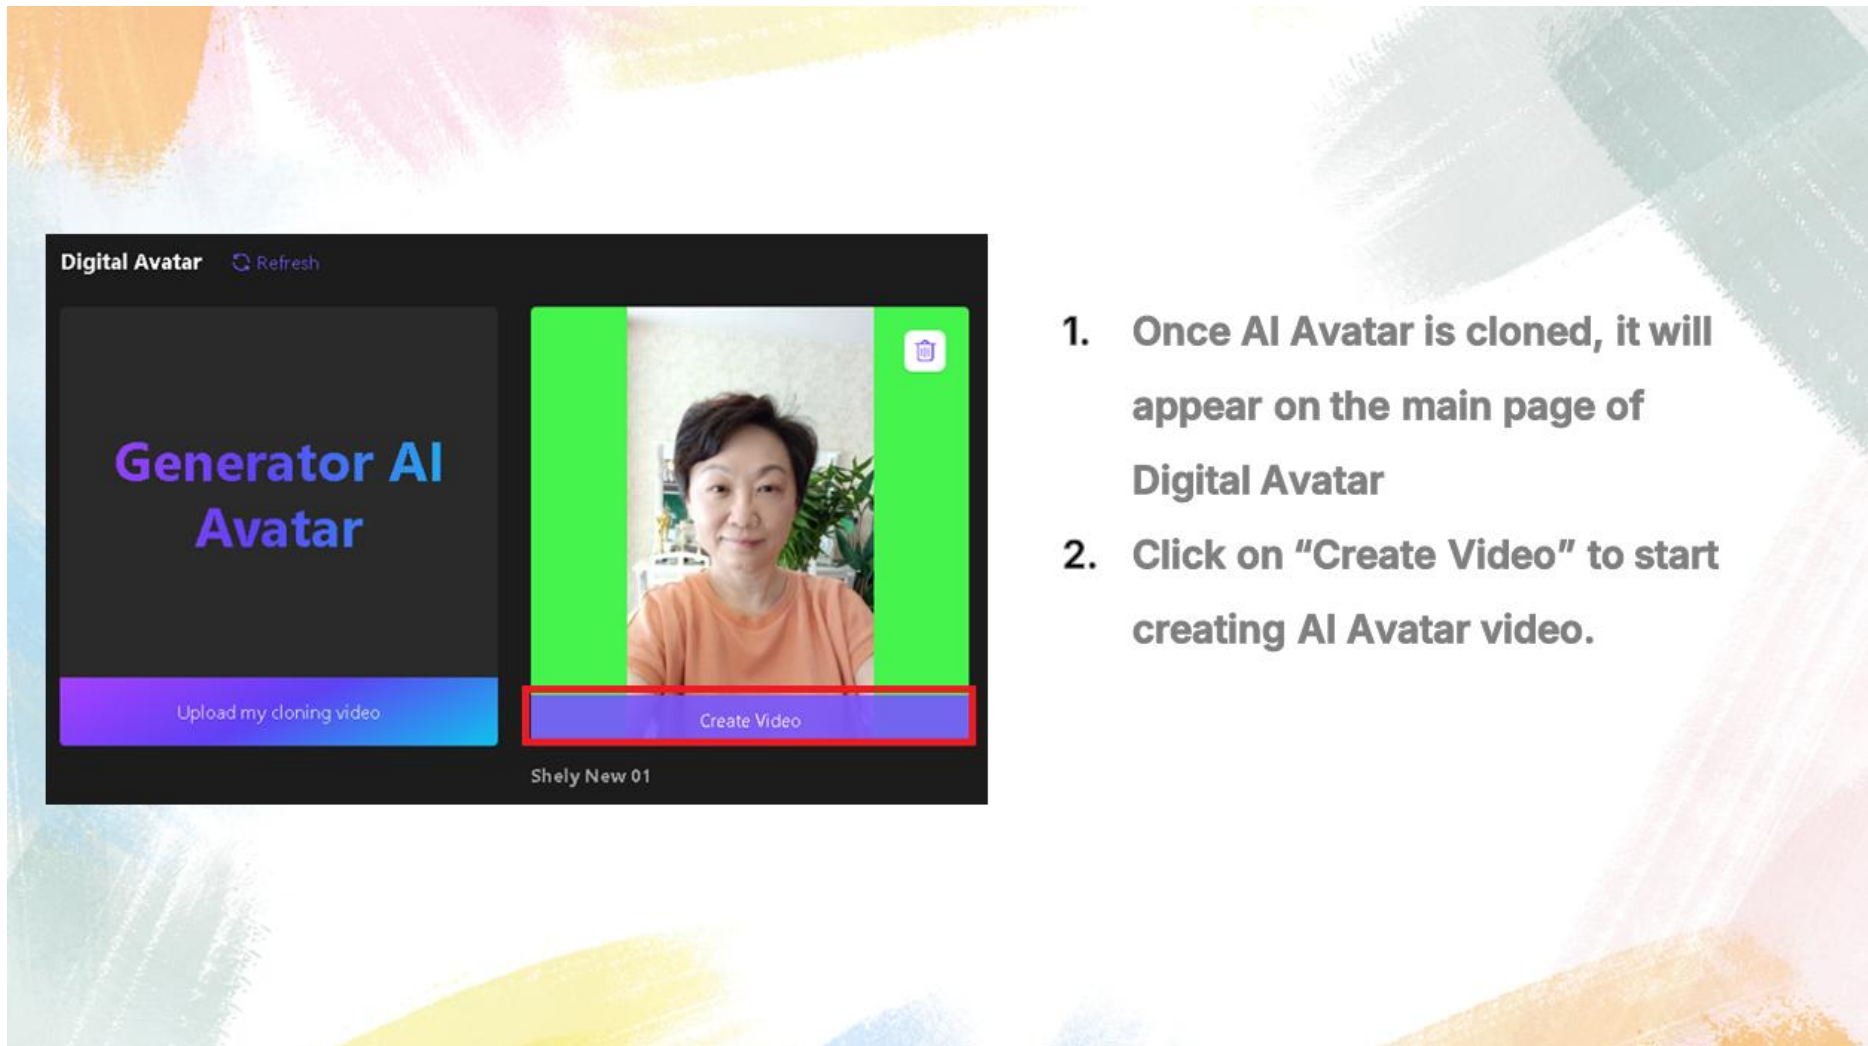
Digital Avatar Refresh

Generator AI Avatar

Upload my cloning video

Create Video

Shely New 01

1. Once AI Avatar is cloned, it will appear on the main page of Digital Avatar

2. Click on “Create Video” to start creating AI Avatar video.